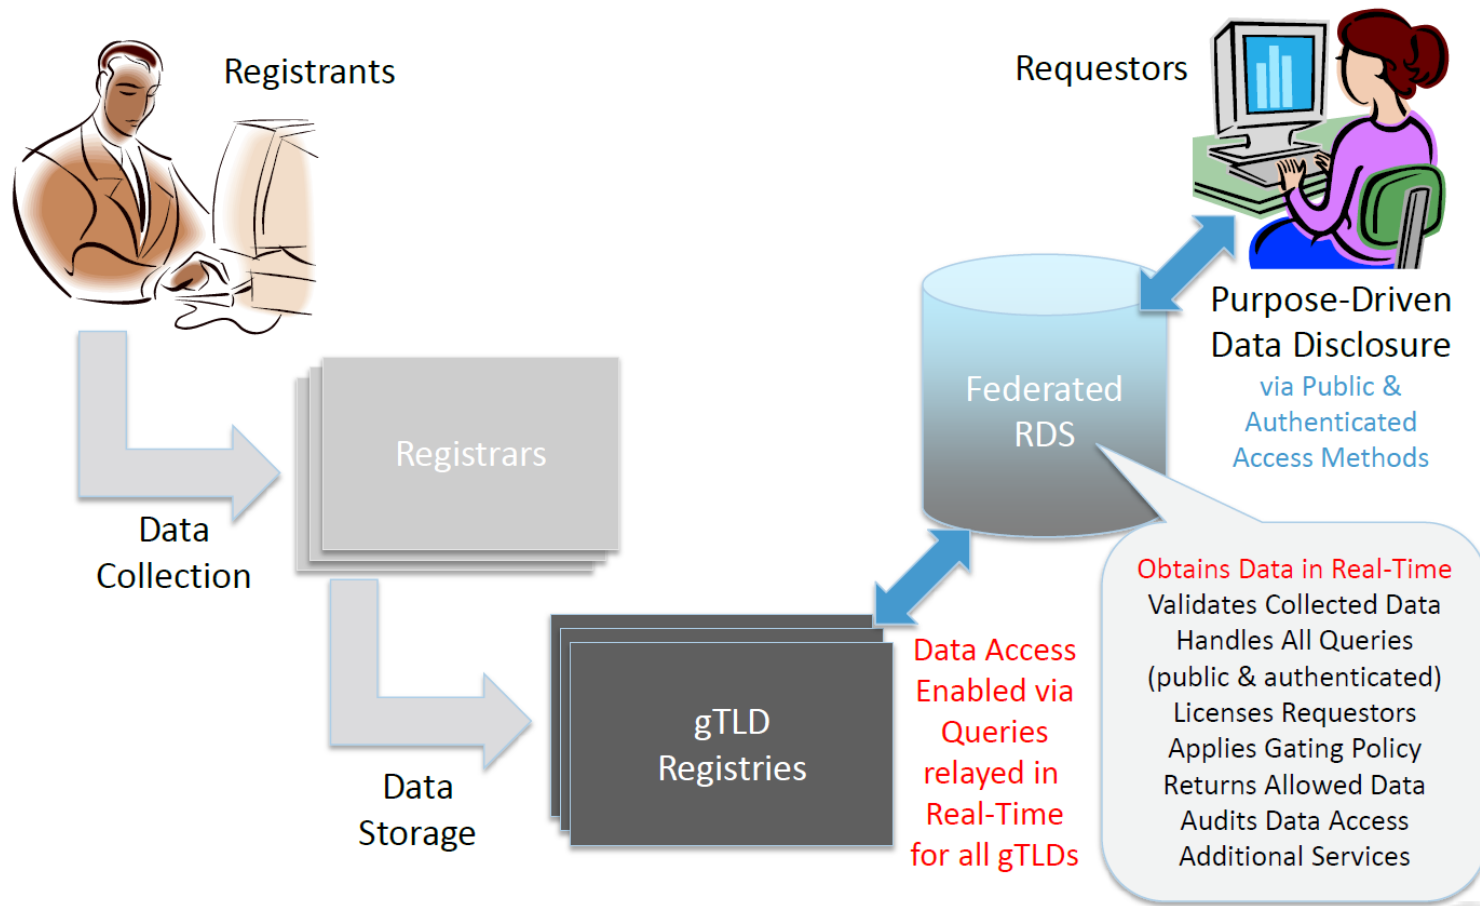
Registrants

Requestors

Purpose-Driven Data Disclosure

via Public & Authenticated Access Methods

Federated RDS

Registrars

Data Collection

gTLD Registries

Data Storage

Data Access Enabled via Queries relayed in Real-Time for all gTLDs

Obtains Data in Real-Time
Validates Collected Data
Handles All Queries (public & authenticated)
Licenses Requestors
Applies Gating Policy
Returns Allowed Data
Audits Data Access
Additional Services